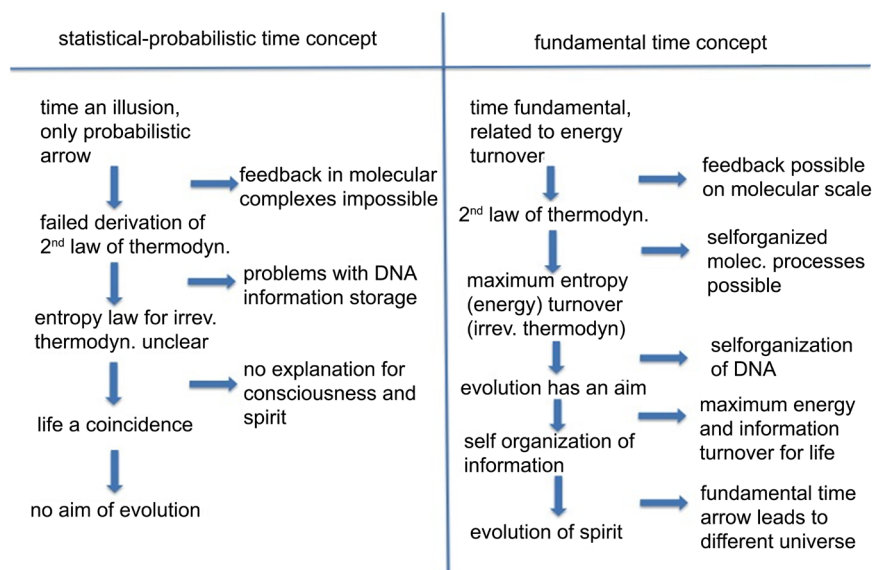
statistical-probabilistic time concept

time an illusion, only probabilistic arrow

feedback in molecular complexes impossible

failed derivation of 2$^{nd}$ law of thermodyn.

problems with DNA information storage

entropy law for irrev. thermodyn. unclear

no explanation for consciousness and spirit

life a coincidence

no aim of evolution

fundamental time concept

time fundamental, related to energy turnover

feedback possible on molecular scale

2$^{nd}$ law of thermodyn.

selforganized molec. processes possible

maximum entropy (energy) turnover (irrev. thermodyn)

selforganization of DNA

evolution has an aim

maximum energy and information turnover for life

self organization of information

fundamental time arrow leads to different universe

evolution of spirit